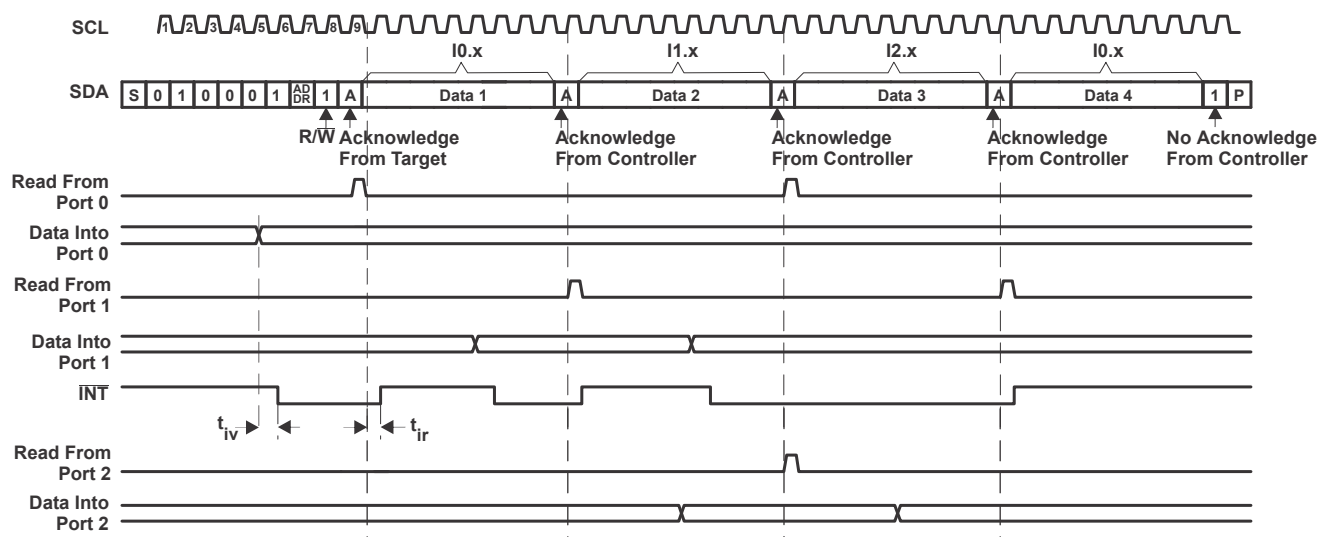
SCL

1 2 3 4 5 6 7 8 9

I0.x

I1.x

I2.x

I0.x

SDA

| S | 0 | 1 | 0 | 0 | 0 | 1 | AD DR | 1 | A | Data 1 | A | Data 2 | A | Data 3 | A | Data 4 | 1 | P |
|---|---|---|---|---|---|---|---|---|---|---|---|---|---|---|---|---|---|---|

$R/\overline{W}$

Acknowledge From Target

Acknowledge From Controller

Acknowledge From Controller

Acknowledge From Controller

No Acknowledge From Controller

Read From Port 0

Data Into Port 0

Read From Port 1

Data Into Port 1

$\overline{INT}$

$t_{iv}$

$t_{ir}$

Read From Port 2

Data Into Port 2